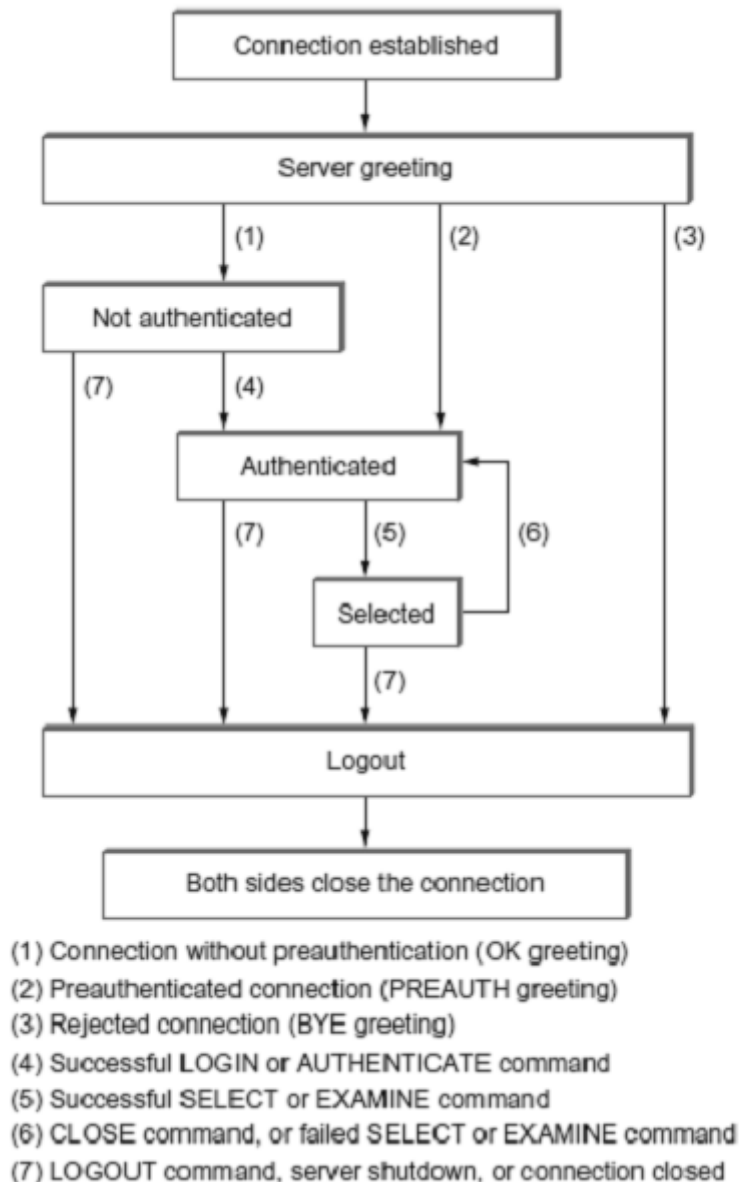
Connection established

Server greeting

(1)

(2)

(3)

Not authenticated

(7)

(4)

Authenticated

(7)

(5)

(6)

Selected

(7)

Logout

Both sides close the connection

(1) Connection without preauthentication (OK greeting)
(2) Preauthenticated connection (PREAUTH greeting)
(3) Rejected connection (BYE greeting)
(4) Successful LOGIN or AUTHENTICATE command
(5) Successful SELECT or EXAMINE command
(6) CLOSE command, or failed SELECT or EXAMINE command
(7) LOGOUT command, server shutdown, or connection closed